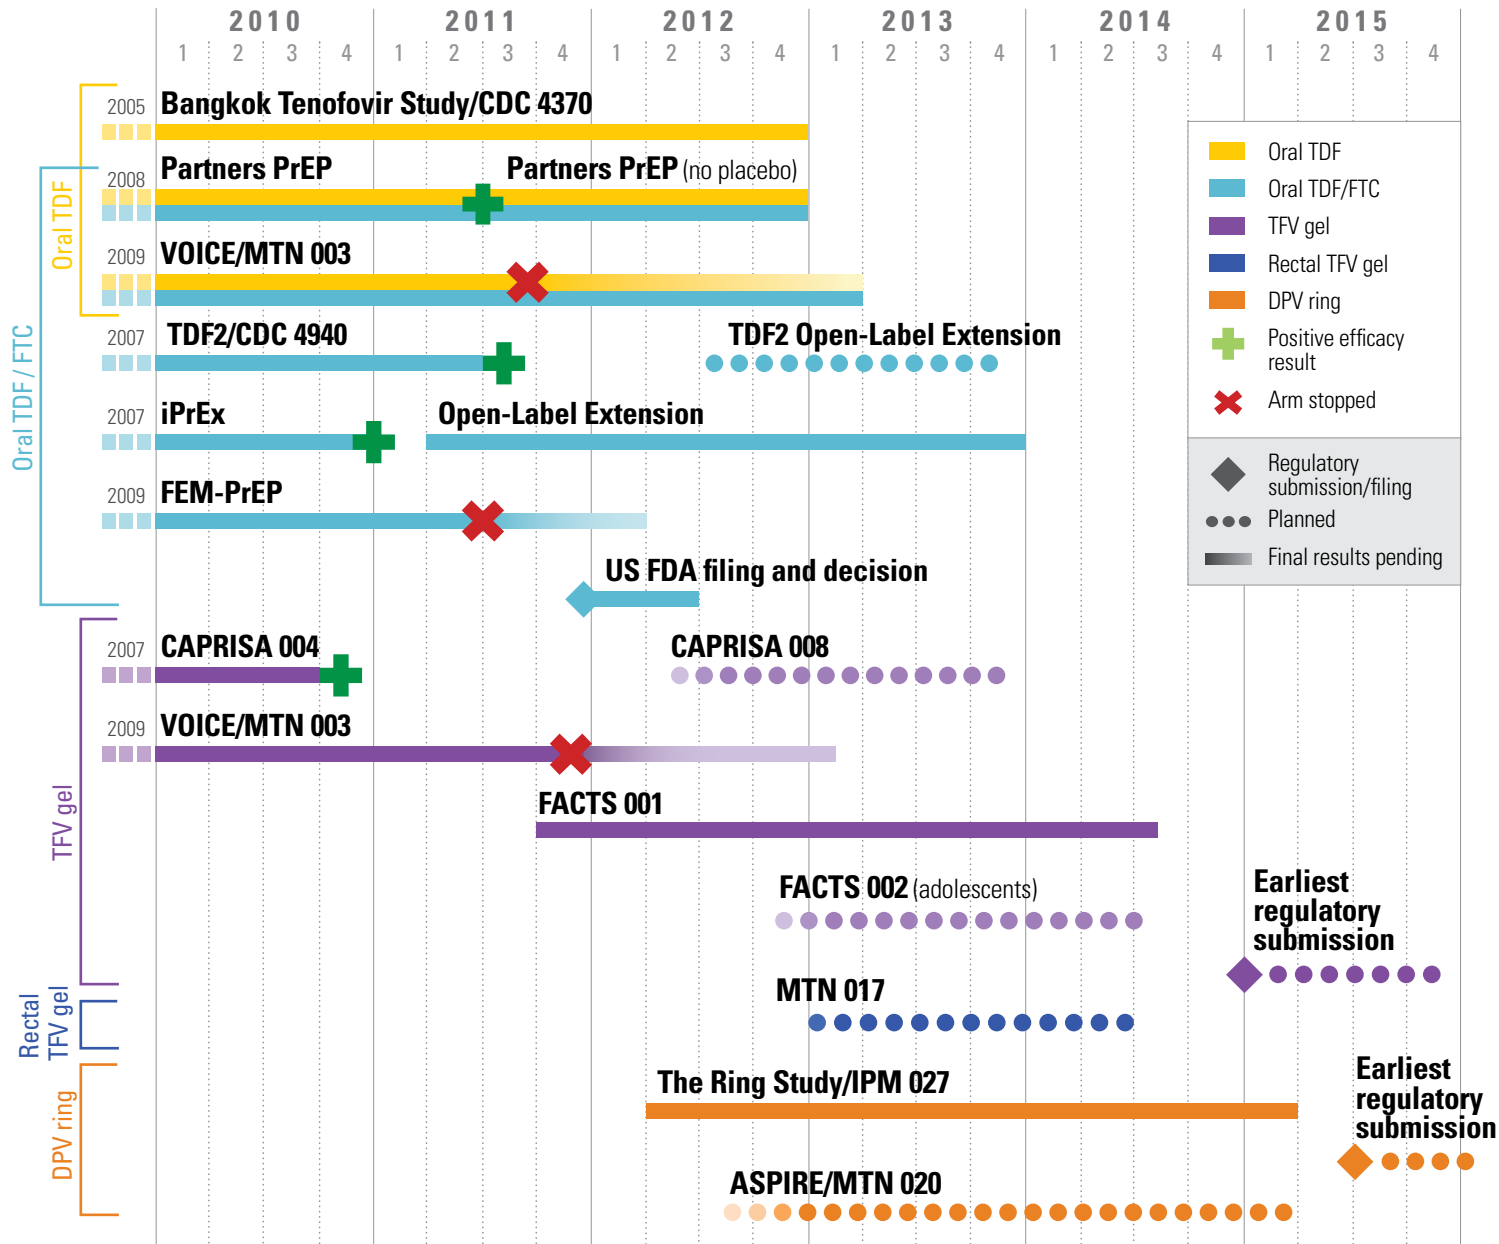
2010 2011 2012 2013 2014 2015
1 2 3 4 1 2 3 4 1 2 3 4 1 2 3 4 1 2 3 4 1 2 3 4

Oral TDF/FTC
Oral TDF

2005 Bangkok Tenofovir Study/CDC 4370

2008 Partners PrEP
Partners PrEP (no placebo)

2009 VOICE/MTN 003

2007 TDF2/CDC 4940
TDF2 Open-Label Extension

2007 iPrEx
Open-Label Extension

2009 FEM-PrEP

US FDA filing and decision

TFV gel

2007 CAPRISA 004
CAPRISA 008

2009 VOICE/MTN 003

FACTS 001

FACTS 002 (adolescents)

Earliest regulatory submission

Rectal TFV gel

MTN 017

DPV ring

The Ring Study/IPM 027

Earliest regulatory submission

ASPIRE/MTN 020

Oral TDF
Oral TDF/FTC
TFV gel
Rectal TFV gel
DPV ring
Positive efficacy result
Arm stopped
Regulatory submission/filing
Planned
Final results pending